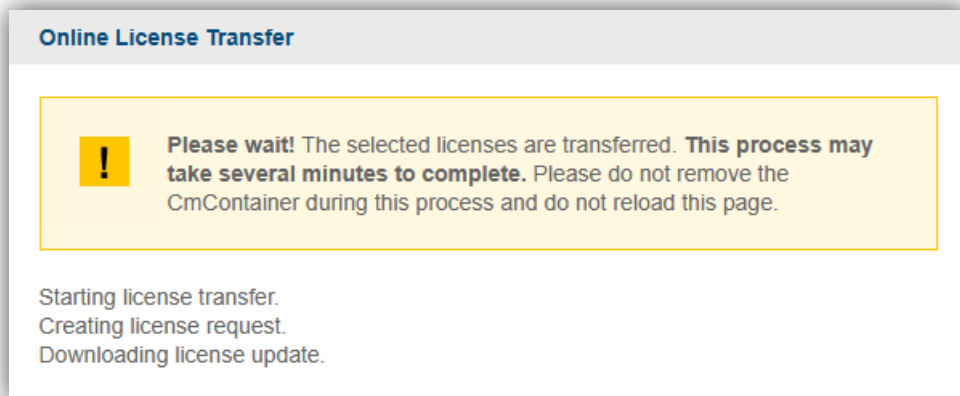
Online License Transfer

!

Please wait! The selected licenses are transferred. This process may take several minutes to complete. Please do not remove the CmContainer during this process and do not reload this page.

Starting license transfer.
Creating license request.
Downloading license update.